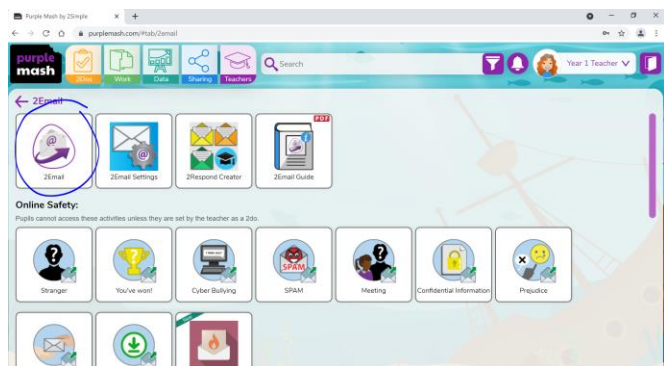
Purple Mash by 2Simple
purplemash.com/#tab/2email
purple mash
2Dos
Work
Data
Sharing
Teachers
Search
Year 1 Teacher
2Email
2Email
2Email Settings
2Respond Creator
PDF
2Email Guide
Online Safety:
Pupils cannot access these activities unless they are set by the teacher as a 2do.
Stranger
You've won!
Cyber Bullying
SPAM
SPAM
Meeting
Confidential Information
Prejudice